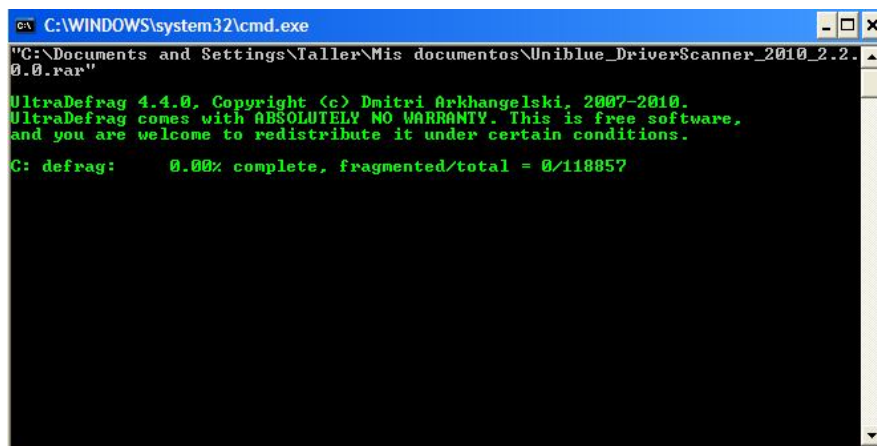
C:\WINDOWS\system32\cmd.exe

"C:\Documents and Settings\Taller\Mis documentos\Uniblue_DriverScanner_2010_2.2.0.0.rar"

UltraDefrag 4.4.0, Copyright (c) Dmitri Arkhangelski, 2007-2010.
UltraDefrag comes with ABSOLUTELY NO WARRANTY. This is free software,
and you are welcome to redistribute it under certain conditions.

C: defrag:     0.00% complete, fragmented/total = 0/118857